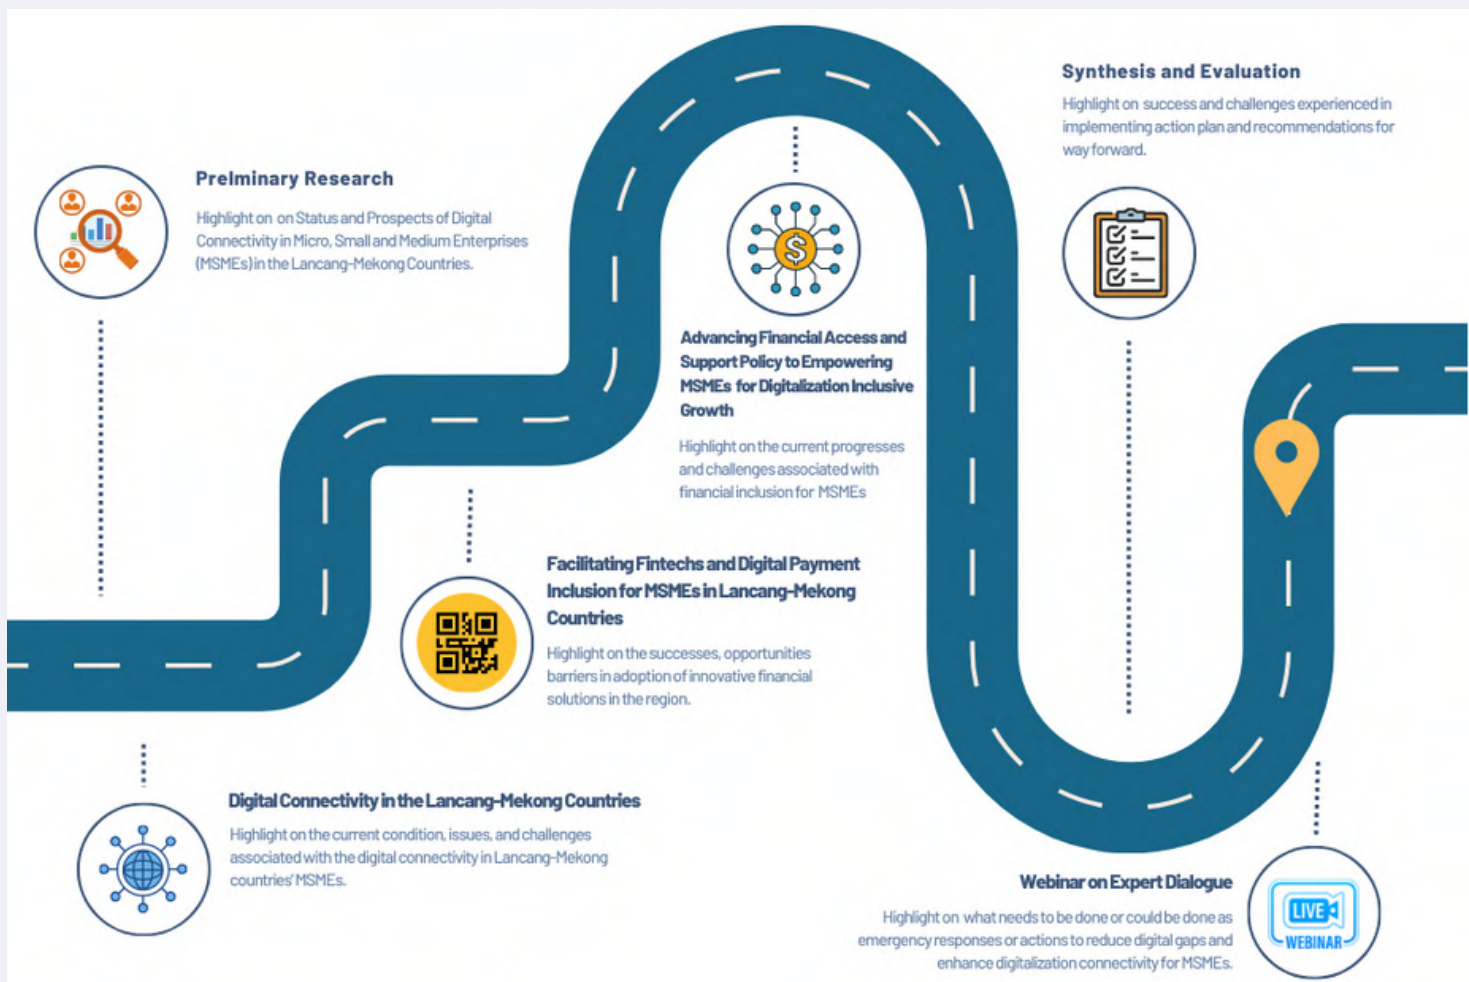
Prelminary Research

Highlight on on Status and Prospects of Digital Connectivity in Micro, Small and Medium Enterprises (MSMEs) in the Lancang-Mekong Countries.

Advancing Financial Access and Support Policy to Empowering MSMEs for Digitalization Inclusive Growth

Highlight on the current progresses and challenges associated with financial inclusion for MSMEs

Synthesis and Evaluation

Highlight on success and challenges experienced in implementing action plan and recommendations for way forward.

Facilitating Fintechs and Digital Payment Inclusion for MSMEs in Lancang-Mekong Countries

Highlight on the successes, opportunities barriers in adoption of innovative financial solutions in the region.

Digital Connectivity in the Lancang-Mekong Countries

Highlight on the current condition, issues, and challenges associated with the digital connectivity in Lancang-Mekong countries' MSMEs.

Webinar on Expert Dialogue

Highlight on what needs to be done or could be done as emergency responses or actions to reduce digital gaps and enhance digitalization connectivity for MSMEs.

LIVE
WEBINAR